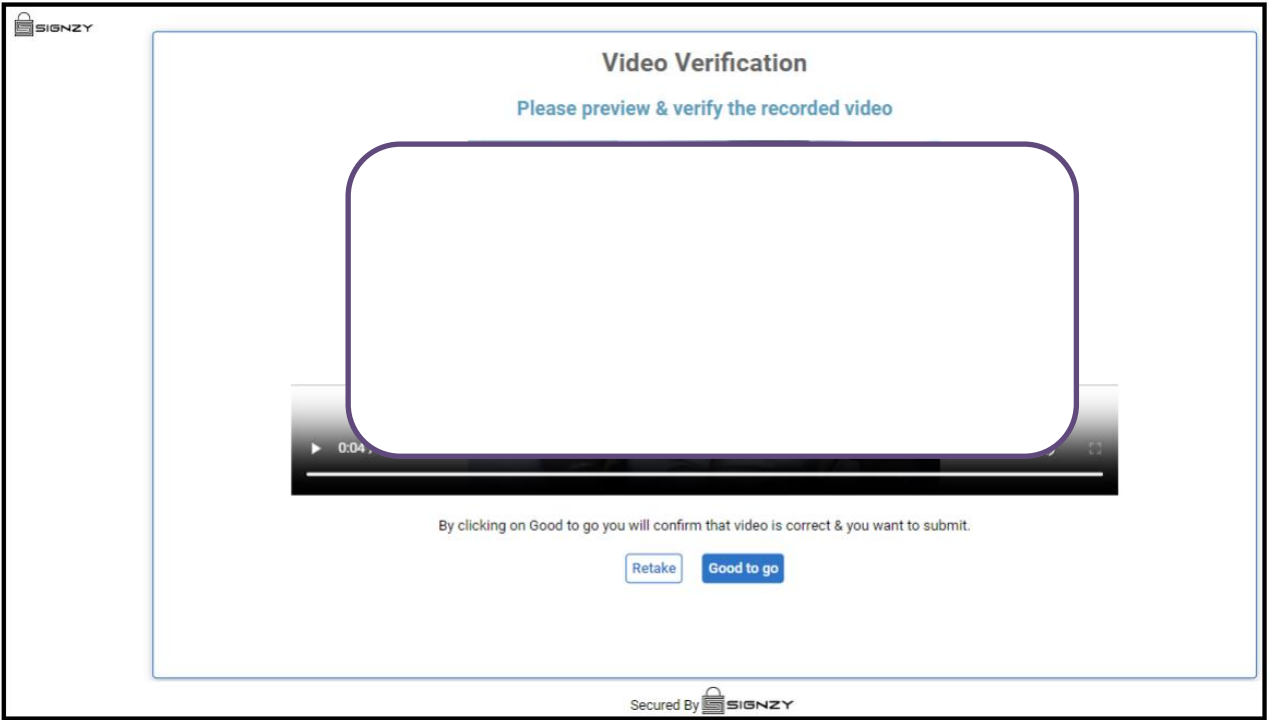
SIGNZY

Video Verification

Please preview & verify the recorded video

0:04 /

By clicking on Good to go you will confirm that video is correct & you want to submit.

Retake

Good to go

Secured By SIGNZY